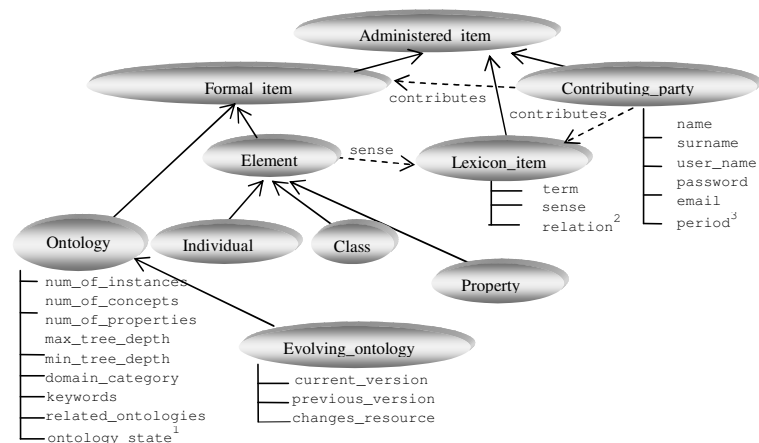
Administered_item

Formal_item

contributes

Contributing_party

contributes

name
surname
user_name
password
email
period$^3$

Element

sense

Lexicon_item

term
sense
relation$^2$

Ontology

Individual

Class

Property

num_of_instances
num_of_concepts
num_of_properties
max_tree_depth
min_tree_depth
domain_category
keywords
related_ontologies
ontology_state$^1$

Evolving_ontology

current_version
previous_version
changes_resource